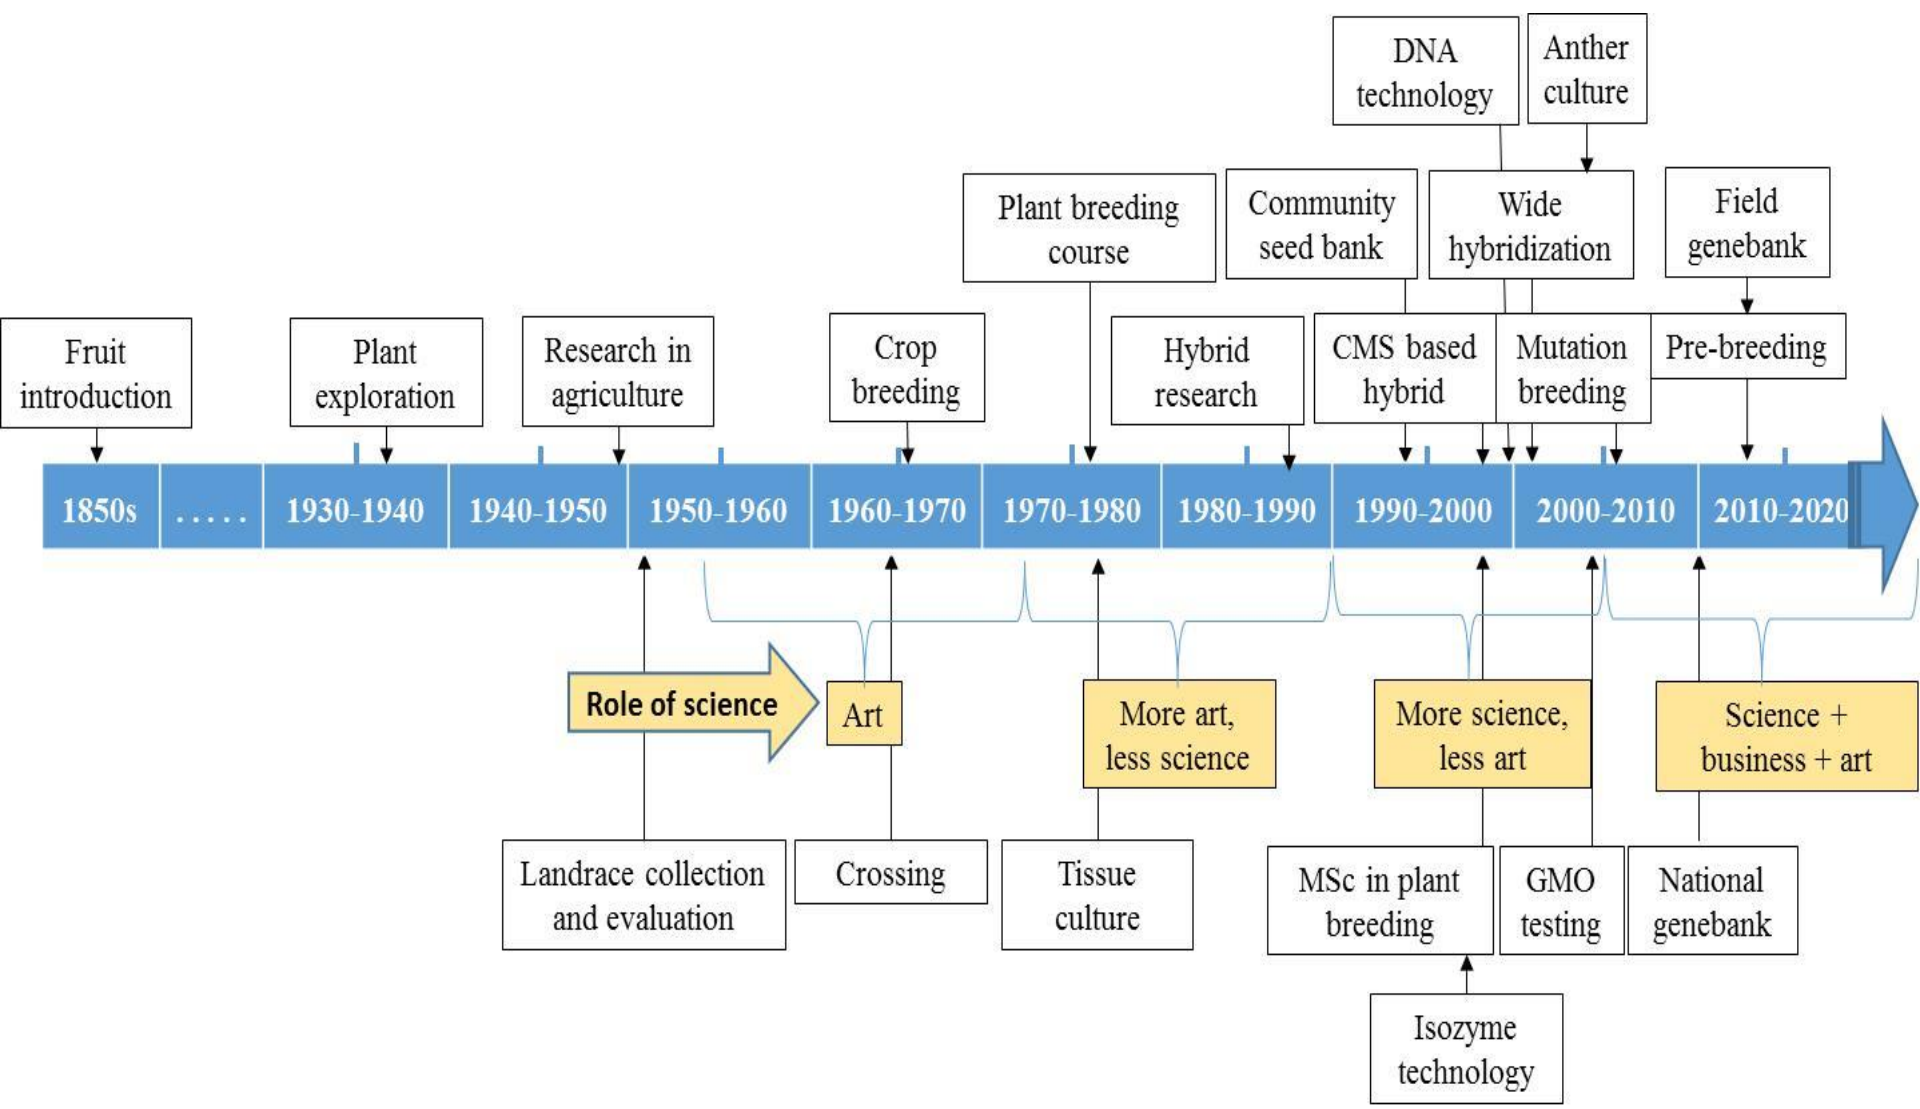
DNA technology

Anther culture

Plant breeding course

Community seed bank

Wide hybridization

Field genebank

Fruit introduction

Plant exploration

Research in agriculture

Crop breeding

Hybrid research

CMS based hybrid

Mutation breeding

Pre-breeding

1850s
.....
1930-1940
1940-1950
1950-1960
1960-1970
1970-1980
1980-1990
1990-2000
2000-2010
2010-2020

Role of science

Art

More art, less science

More science, less art

Science + business + art

Landrace collection and evaluation

Crossing

Tissue culture

MSc in plant breeding

GMO testing

National genebank

Isozyme technology